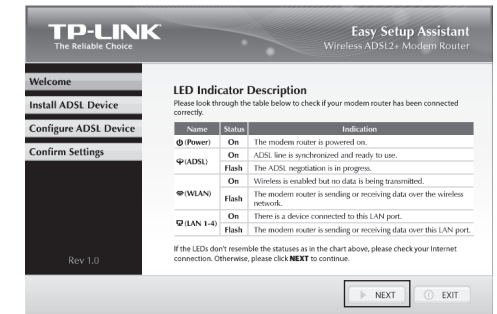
TP-LINK
The Reliable Choice

Easy Setup Assistant
Wireless ADSL2+ Modem Router

Welcome
Install ADSL Device
Configure ADSL Device
Confirm Settings

Rev 1.0

LED Indicator Description
Please look through the table below to check if your modem router has been connected correctly.

| Name | Status | Indication |
|---|---|---|
| (Power) | On | The modem router is powered on. |
| (ADSL) | On | ADSL line is synchronized and ready to use. |
| | Flash | The ADSL negotiation is in progress. |
| (WLAN) | On | Wireless is enabled but no data is being transmitted. |
| | Flash | The modem router is sending or receiving data over the wireless network. |
| (LAN 1-4) | On | There is a device connected to this LAN port. |
| | Flash | The modem router is sending or receiving data over this LAN port. |

If the LEDs don't resemble the statuses as in the chart above, please check your Internet connection. Otherwise, please click NEXT to continue.

NEXT
EXIT